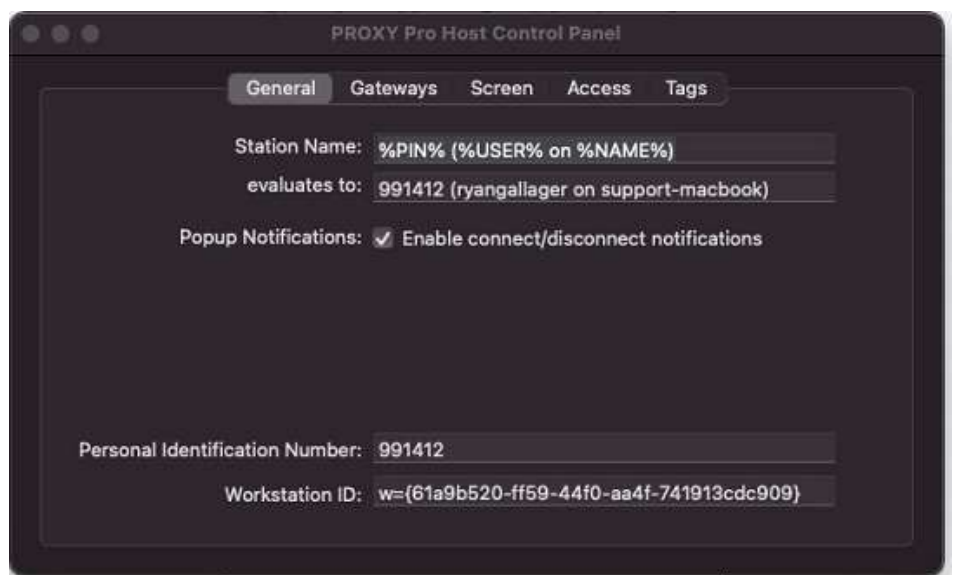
PROXY Pro Host Control Panel

General Gateways Screen Access Tags

Station Name: %PIN% (%USER% on %NAME%)

evaluates to: 991412 (ryangallager on support-macbook)

Popup Notifications: ✓ Enable connect/disconnect notifications

Personal Identification Number: 991412

Workstation ID: w={61a9b520-ff59-44f0-aa4f-741913cdc909}